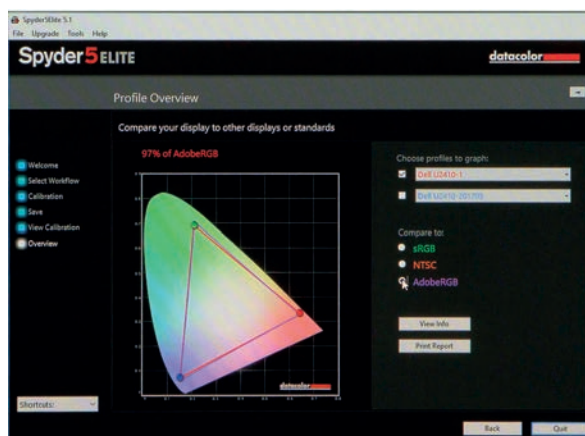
Spyder5Elite 5.1
File Upgrade Tools Help

Spyder5ELITE

datacolor

Profile Overview

Compare your display to other displays or standards

97% of AdobeRGB

Welcome
Select Workflow
Calibration
Save
View Calibration
Overview

Choose profiles to graph:
Dell U2410-1
Dell U2410-201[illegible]

Compare to:
sRGB
NTSC
AdobeRGB

View Info
Print Report

datacolor

Shortcuts:

Back
Quit